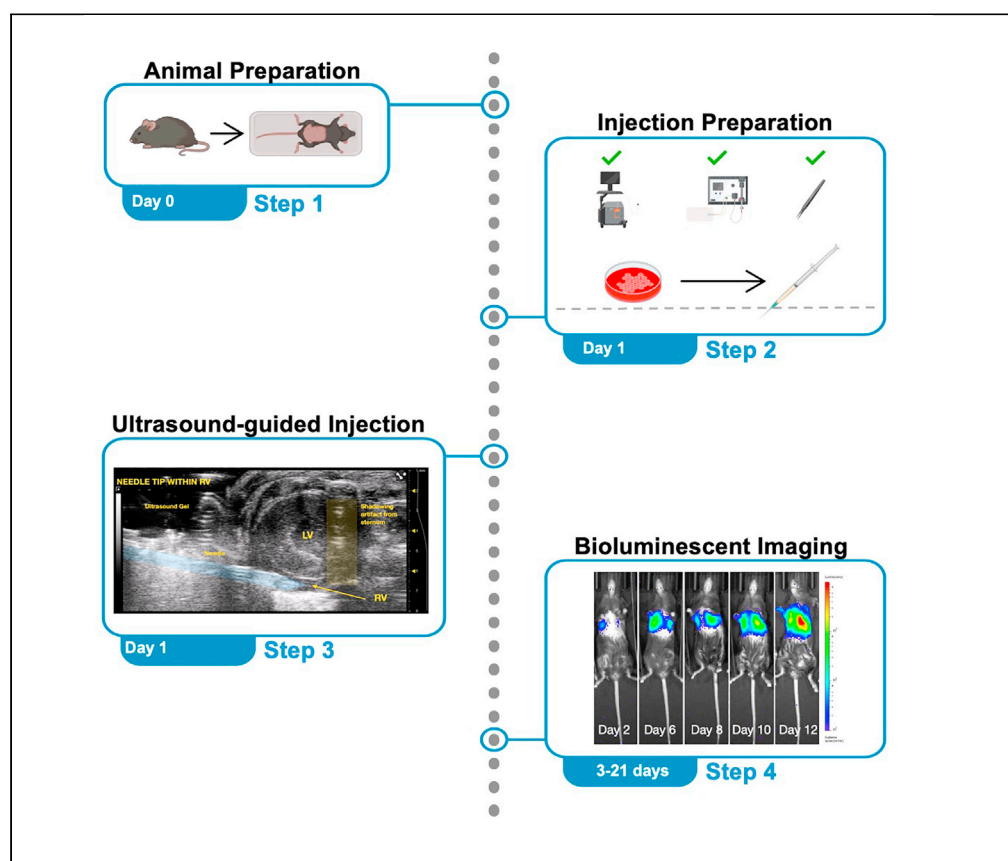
Animal Preparation

Day 0 Step 1

Injection Preparation

Day 1 Step 2

Ultrasound-guided Injection

NEEDLE TIP WITHIN RV

Ultrasound Gel

Needle

LV

Shadowing artifact from sternum

RV

Day 1 Step 3

Bioluminescent Imaging

Day 2 Day 6 Day 8 Day 10 Day 12

3-21 days Step 4